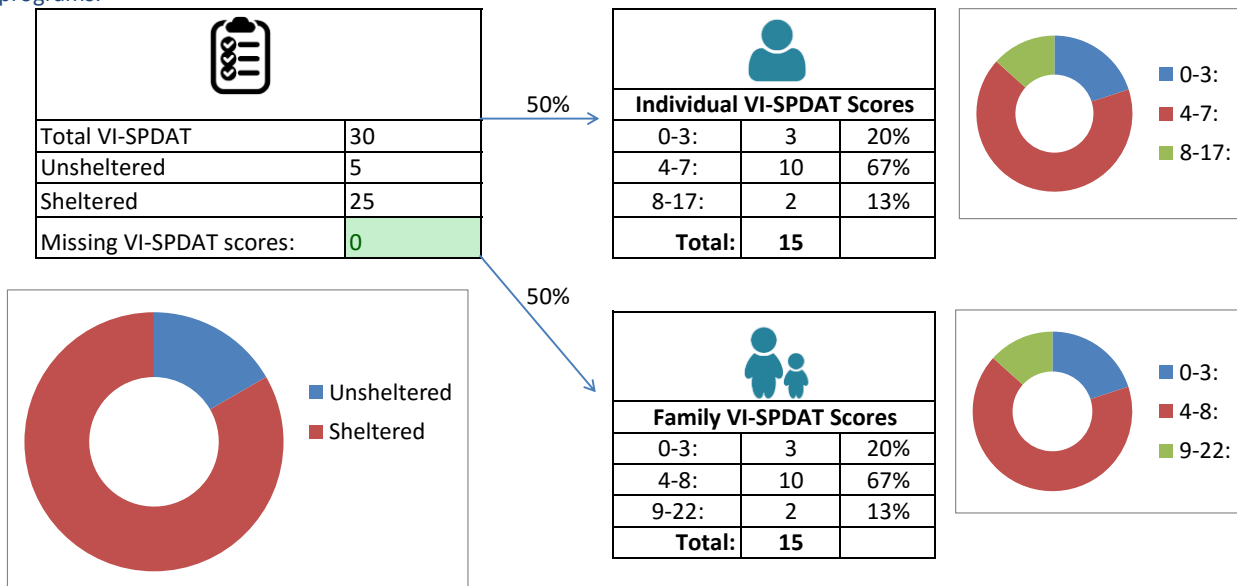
program.

| Total VI-SPDAT | 30 |
|---|---|
| Unsheltered | 5 |
| Sheltered | 25 |
| Missing VI-SPDAT scores: | 0 |

50%

| Individual VI-SPDAT Scores | | |
|---|---|---|
| 0-3: | 3 | 20% |
| 4-7: | 10 | 67% |
| 8-17: | 2 | 13% |
| **Total:** | **15** | |

0-3:
4-7:
8-17:

50%

Unsheltered
Sheltered

| Family VI-SPDAT Scores | | |
|---|---|---|
| 0-3: | 3 | 20% |
| 4-8: | 10 | 67% |
| 9-22: | 2 | 13% |
| **Total:** | **15** | |

0-3:
4-8:
9-22: